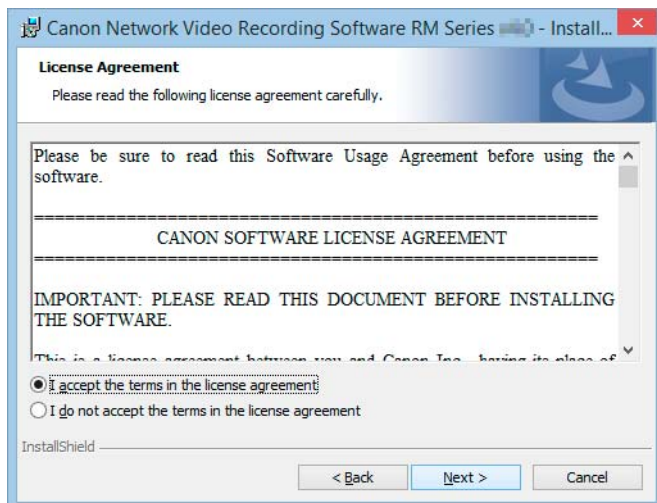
Canon Network Video Recording Software RM Series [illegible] - Install...

License Agreement

Please read the following license agreement carefully.

Please be sure to read this Software Usage Agreement before using the software.

==========================================================

CANON SOFTWARE LICENSE AGREEMENT

==========================================================

IMPORTANT: PLEASE READ THIS DOCUMENT BEFORE INSTALLING THE SOFTWARE.

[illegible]

I accept the terms in the license agreement

I do not accept the terms in the license agreement

InstallShield

< Back

Next >

Cancel